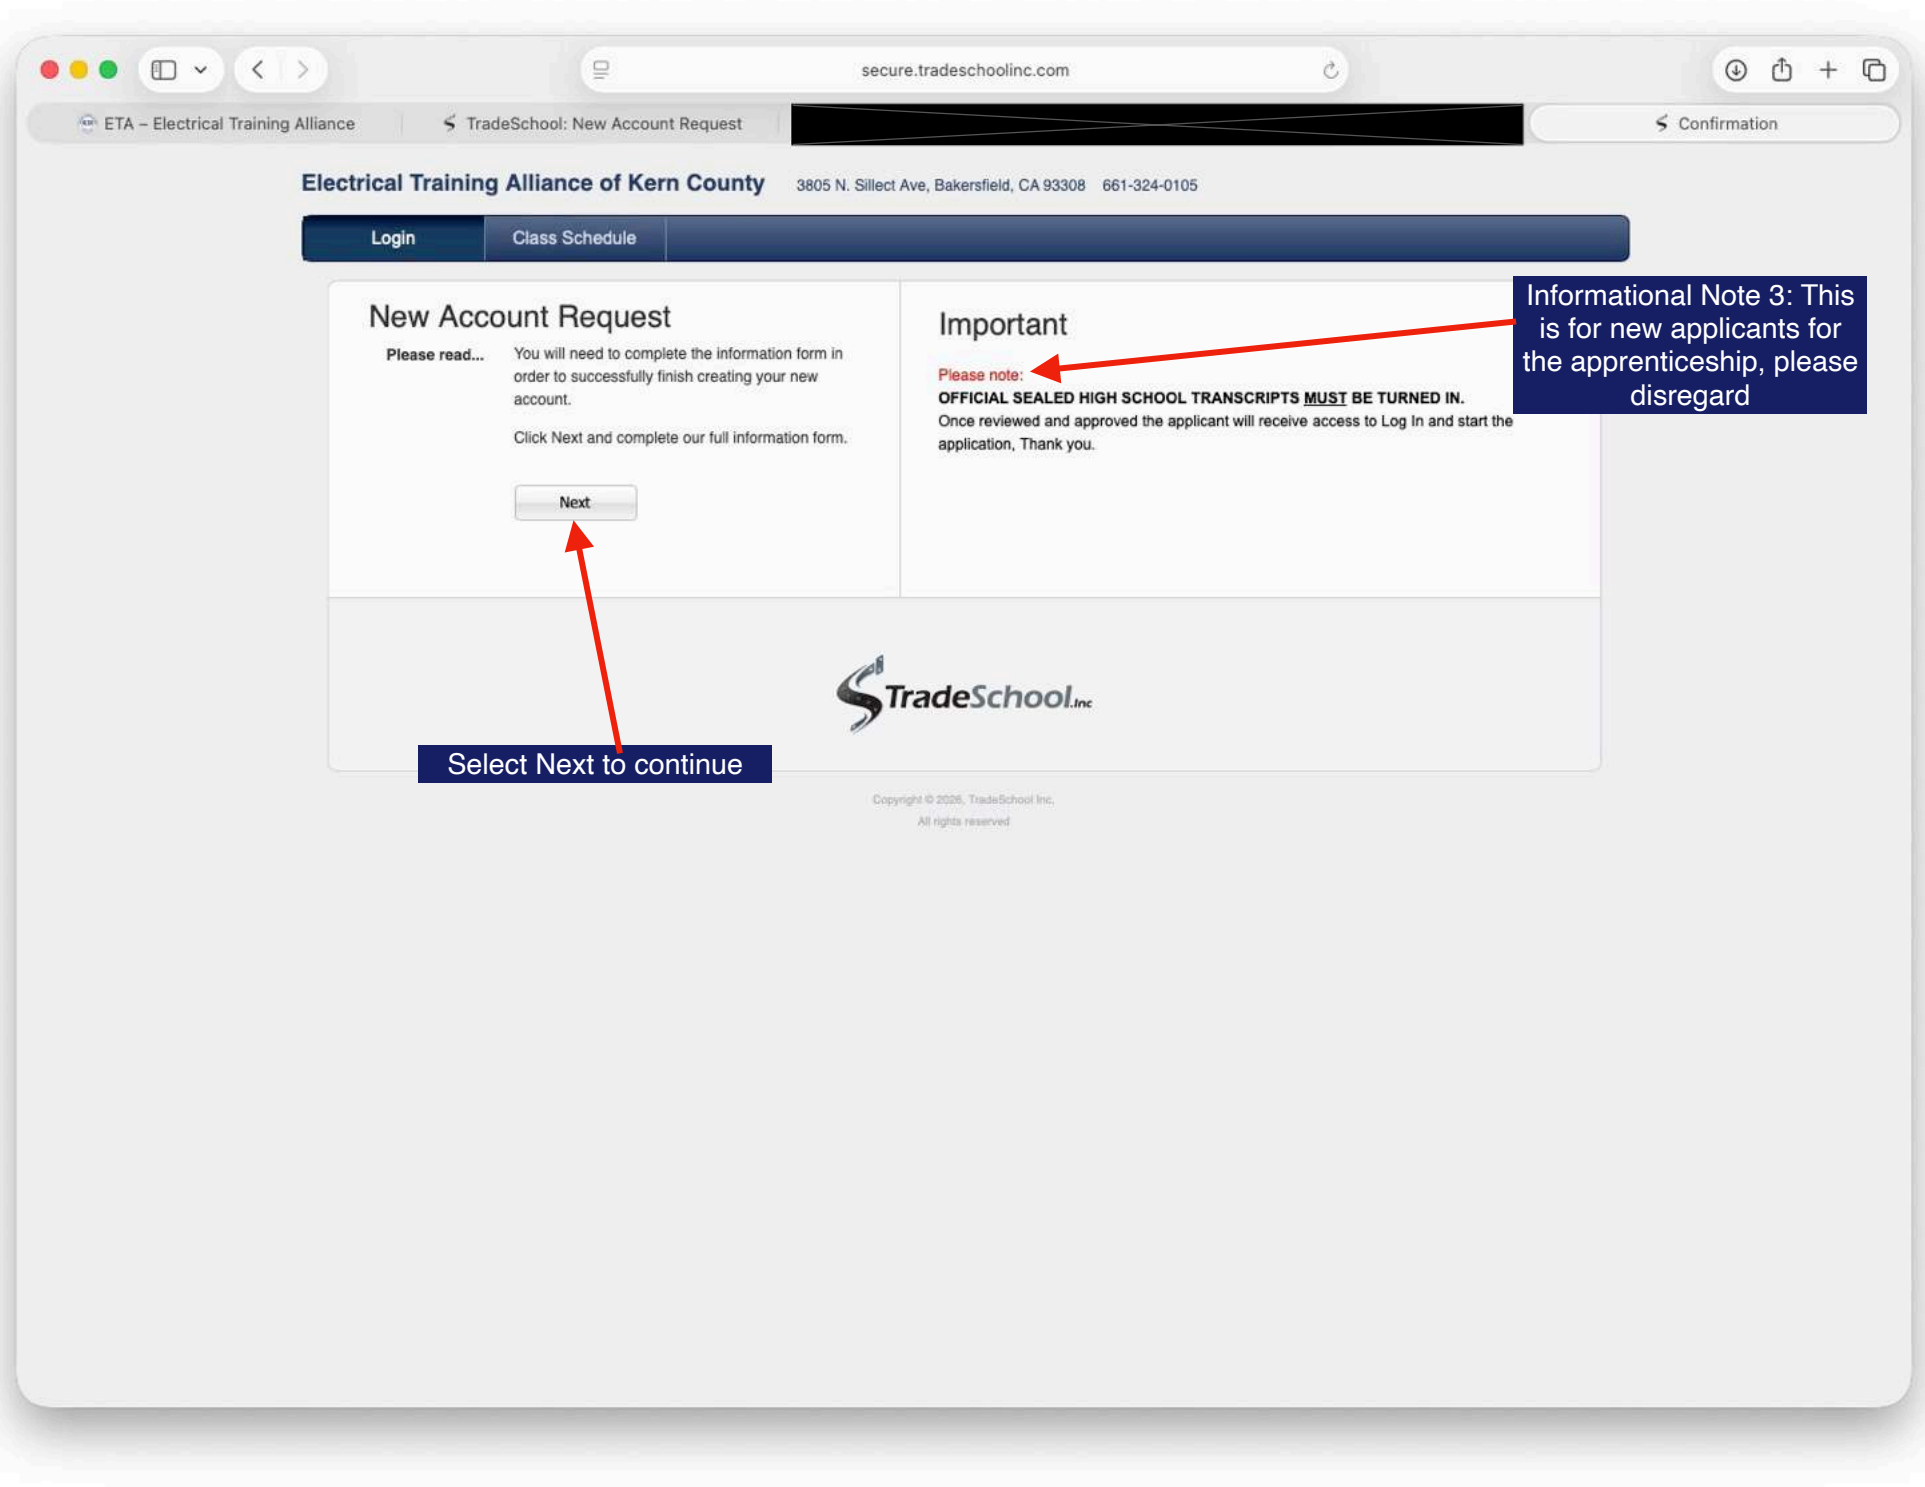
secure.tradeschoolinc.com

ETA – Electrical Training Alliance

TradeSchool: New Account Request

Confirmation

Electrical Training Alliance of Kern County 3805 N. Sillect Ave, Bakersfield, CA 93308 661-324-0105

Login Class Schedule

New Account Request

Please read...

You will need to complete the information form in order to successfully finish creating your new account.

Click Next and complete our full information form.

Next

Important

Please note:

OFFICIAL SEALED HIGH SCHOOL TRANSCRIPTS MUST BE TURNED IN.

Once reviewed and approved the applicant will receive access to Log In and start the application, Thank you.

Informational Note 3: This is for new applicants for the apprenticeship, please disregard

TradeSchool Inc

Select Next to continue

Copyright © 2026, TradeSchool Inc.
All rights reserved